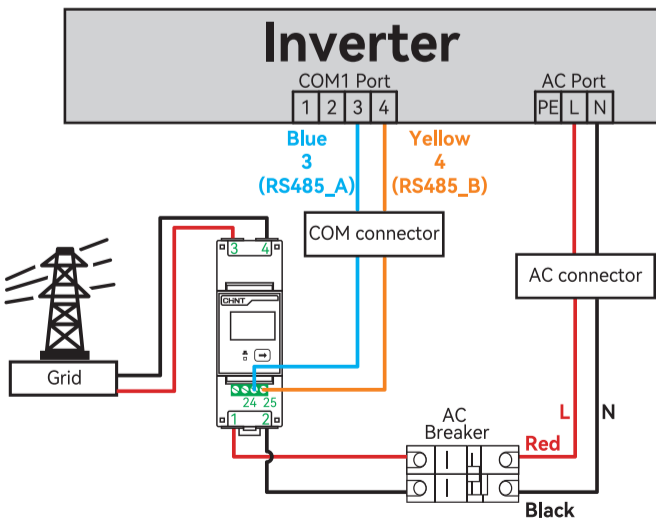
Inverter

COM1 Port

| 1 | 2 | 3 | 4 |
|---|---|---|---|

AC Port

| PE | L | N |
|---|---|---|

Blue
3
(RS485_A)

Yellow
4
(RS485_B)

COM connector

AC connector

3 4

CHINT

24 25

1 2

Grid

AC
Breaker

L

N

Red

Black